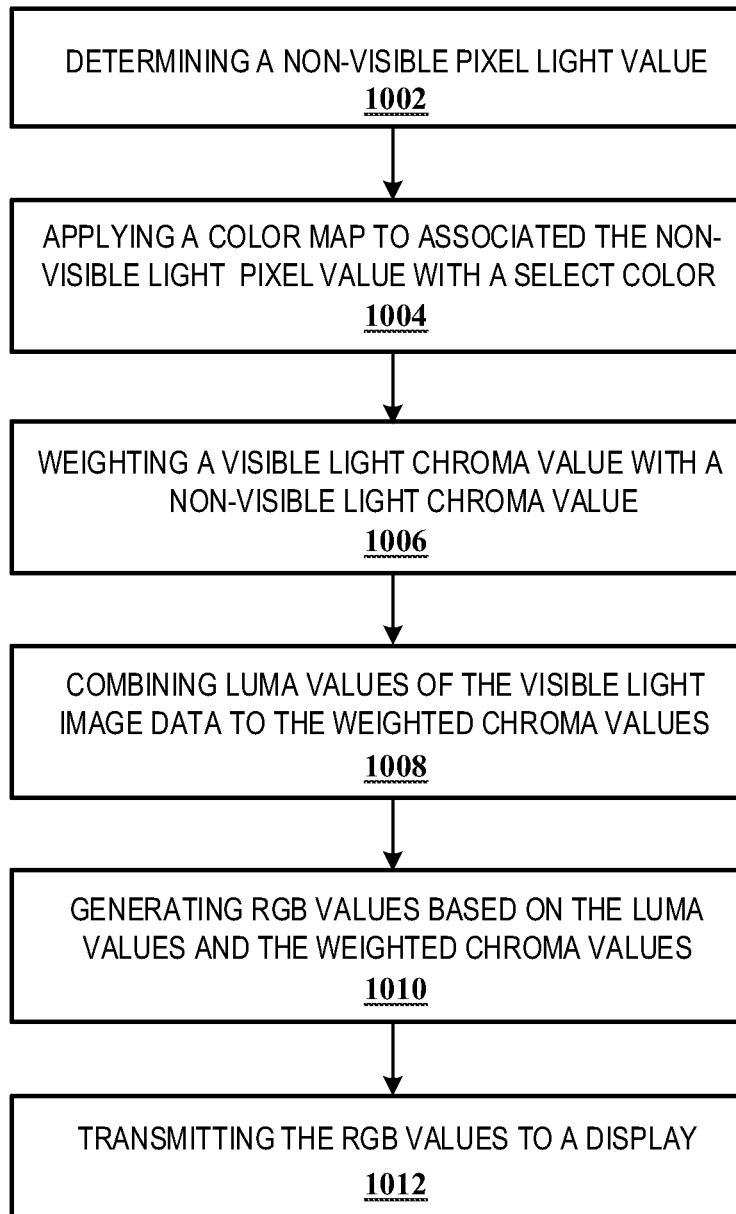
DETERMINING A NON-VISIBLE PIXEL LIGHT VALUE
1002

APPLYING A COLOR MAP TO ASSOCIATED THE NON-VISIBLE LIGHT PIXEL VALUE WITH A SELECT COLOR
1004

WEIGHTING A VISIBLE LIGHT CHROMA VALUE WITH A NON-VISIBLE LIGHT CHROMA VALUE
1006

COMBINING LUMA VALUES OF THE VISIBLE LIGHT IMAGE DATA TO THE WEIGHTED CHROMA VALUES
1008

GENERATING RGB VALUES BASED ON THE LUMA VALUES AND THE WEIGHTED CHROMA VALUES
1010

TRANSMITTING THE RGB VALUES TO A DISPLAY
1012